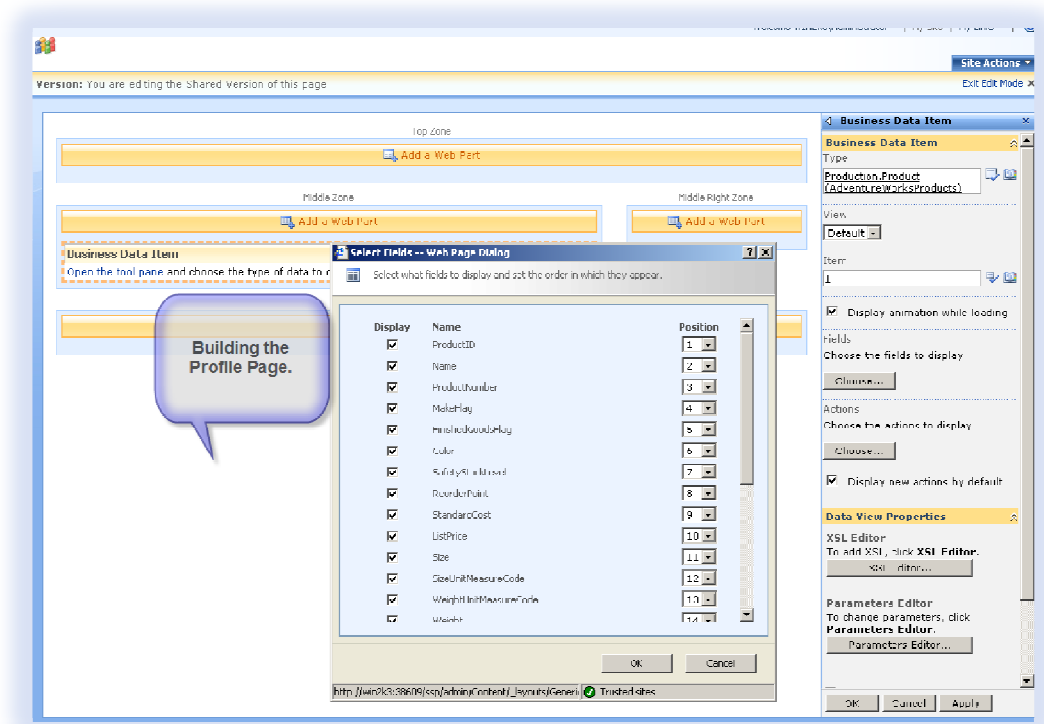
Welcome WIN2K3\Administrator | My Site | My Links

Site Actions

Version: You are editing the Shared Version of this page

Exit Edit Mode

Top Zone

Add a Web Part

Middle Zone

Add a Web Part

Middle Right Zone

Add a Web Part

Business Data Item

Open the tool pane and choose the type of data to d

Building the Profile Page.

Select Fields -- Web Page Dialog

Select what fields to display and set the order in which they appear.

| Display | Name | Position |
|---|---|---|
| ☑ | ProductID | 1 |
| ☑ | Name | 2 |
| ☑ | ProductNumber | 3 |
| ☑ | MakeFlag | 4 |
| ☑ | FinishedGoodsFlag | 5 |
| ☑ | Color | 6 |
| ☑ | SafetyStockLevel | 7 |
| ☑ | ReorderPoint | 8 |
| ☑ | StandardCost | 9 |
| ☑ | ListPrice | 10 |
| ☑ | Size | 11 |
| ☑ | SizeUnitMeasureCode | 12 |
| ☑ | WeightUnitMeasureCode | 13 |
| ☑ | Weight | 14 |

OK Cancel

http://win2k3:38609/ssp/admin/Content/_layouts/Generi

Trusted sites

Business Data Item

Business Data Item

Type

Production.Product (AdventureWorksProducts)

View

Default

Item

1

Display animation while loading

Fields

Choose the fields to display

Choose...

Actions

Choose the actions to display

Choose...

Display new actions by default

Data View Properties

XSL Editor

To add XSL, click XSL Editor.

XSL Editor...

Parameters Editor

To change parameters, click Parameters Editor.

Parameters Editor...

OK Cancel Apply